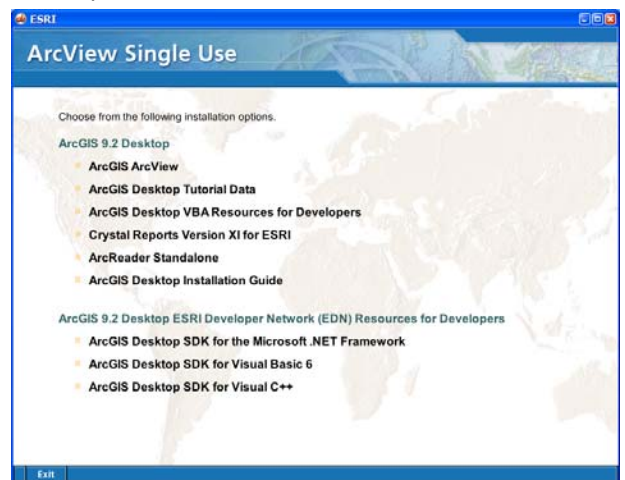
ESRI

ArcView Single Use

Choose from the following installation options.

ArcGIS 9.2 Desktop

ArcGIS ArcView

ArcGIS Desktop Tutorial Data

ArcGIS Desktop VBA Resources for Developers

Crystal Reports Version XI for ESRI

ArcReader Standalone

ArcGIS Desktop Installation Guide

ArcGIS 9.2 Desktop ESRI Developer Network (EDN) Resources for Developers

ArcGIS Desktop SDK for the Microsoft .NET Framework

ArcGIS Desktop SDK for Visual Basic 6

ArcGIS Desktop SDK for Visual C++

Exit